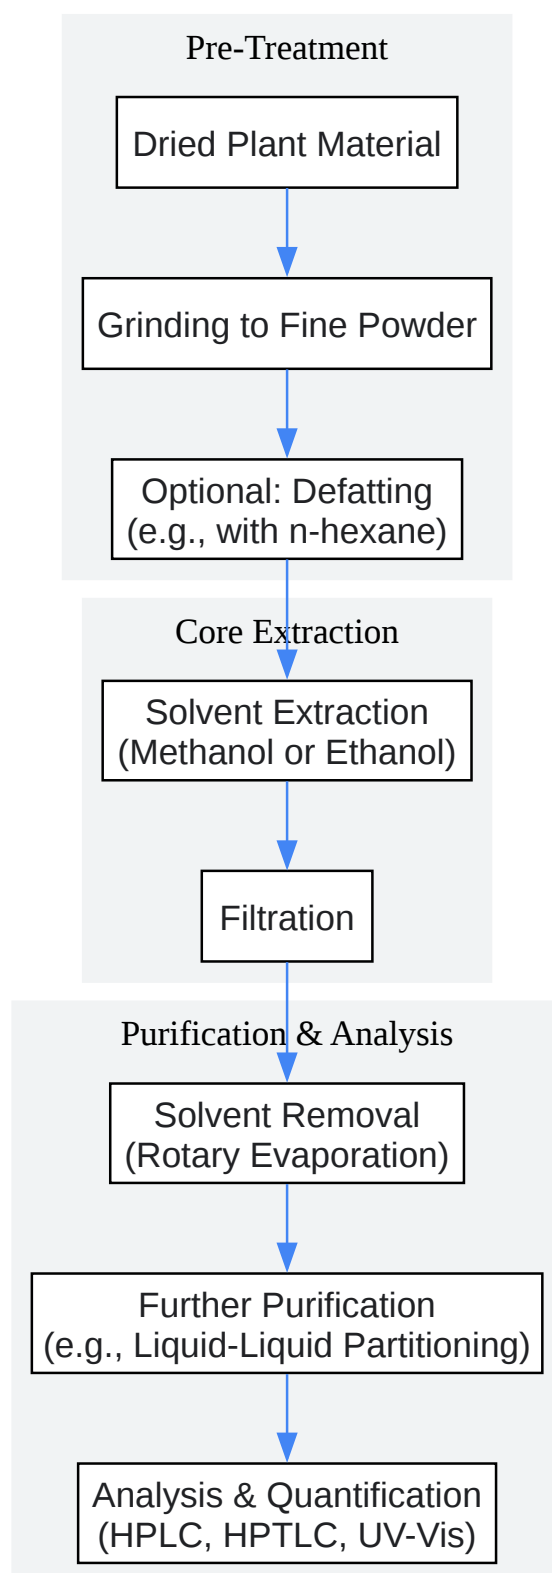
Pre-Treatment

Dried Plant Material

Grinding to Fine Powder

Optional: Defatting
(e.g., with n-hexane)

Core Extraction

Solvent Extraction
(Methanol or Ethanol)

Filtration

Purification & Analysis

Solvent Removal
(Rotary Evaporation)

Further Purification
(e.g., Liquid-Liquid Partitioning)

Analysis & Quantification
(HPLC, HPTLC, UV-Vis)